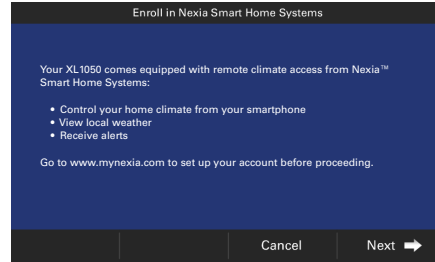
Enroll in Nexia Smart Home Systems

Your XL1050 comes equipped with remote climate access from Nexia™ Smart Home Systems:

• Control your home climate from your smartphone
• View local weather
• Receive alerts

Go to www.mynexia.com to set up your account before proceeding.

Cancel

Next